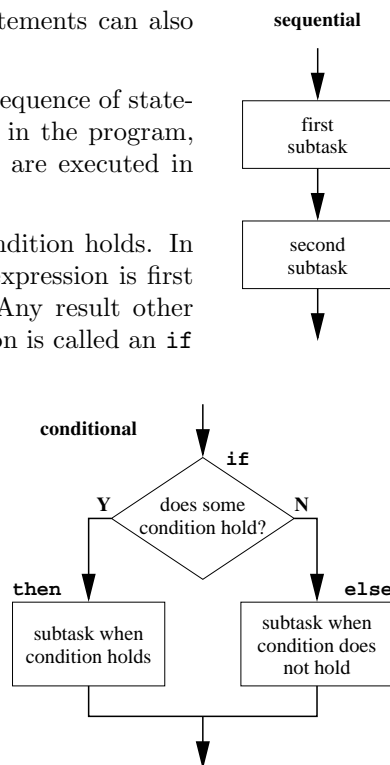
tements can also

equence of state- in the program, are executed in

ndition holds. In xpression is first Any result other on is called an if

sequential

first subtask

second subtask

conditional

if

Y

does some condition hold?

N

then

else

subtask when condition holds

subtask when condition does not hold